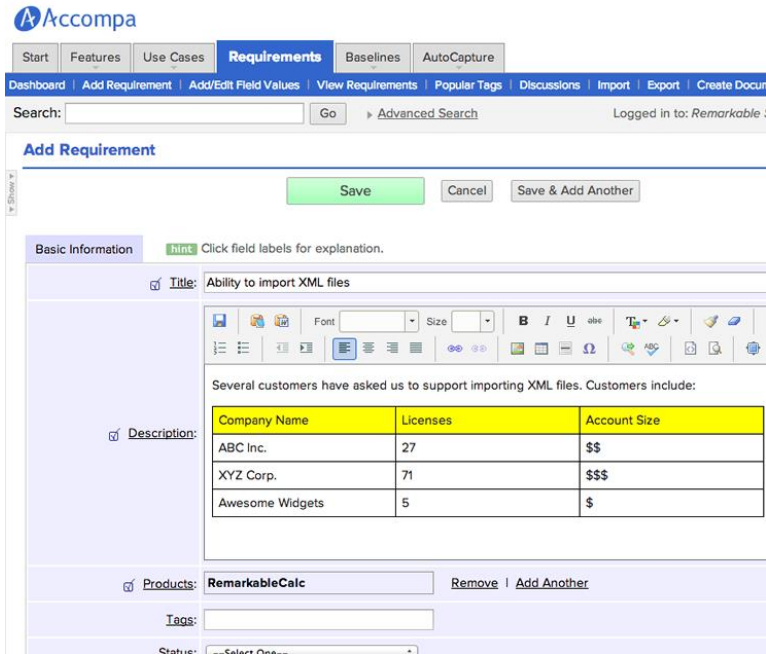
Accompa

Start | Features | Use Cases | Requirements | Baselines | AutoCapture

Dashboard | Add Requirement | Add/Edit Field Values | View Requirements | Popular Tags | Discussions | Import | Export | Create Docu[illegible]

Search: Go ▸ Advanced Search Logged in to: Remarkable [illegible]

Add Requirement

▸ Show ▸

Save Cancel Save & Add Another

Basic Information hint Click field labels for explanation.

Title: Ability to import XML files

Font Size B I U abc

Description:

Several customers have asked us to support importing XML files. Customers include:

| Company Name | Licenses | Account Size |
|---|---|---|
| ABC Inc. | 27 | $$ |
| XYZ Corp. | 71 | $$$ |
| Awesome Widgets | 5 | $ |

Products: RemarkableCalc Remove | Add Another

Tags:

Status: --Select One--